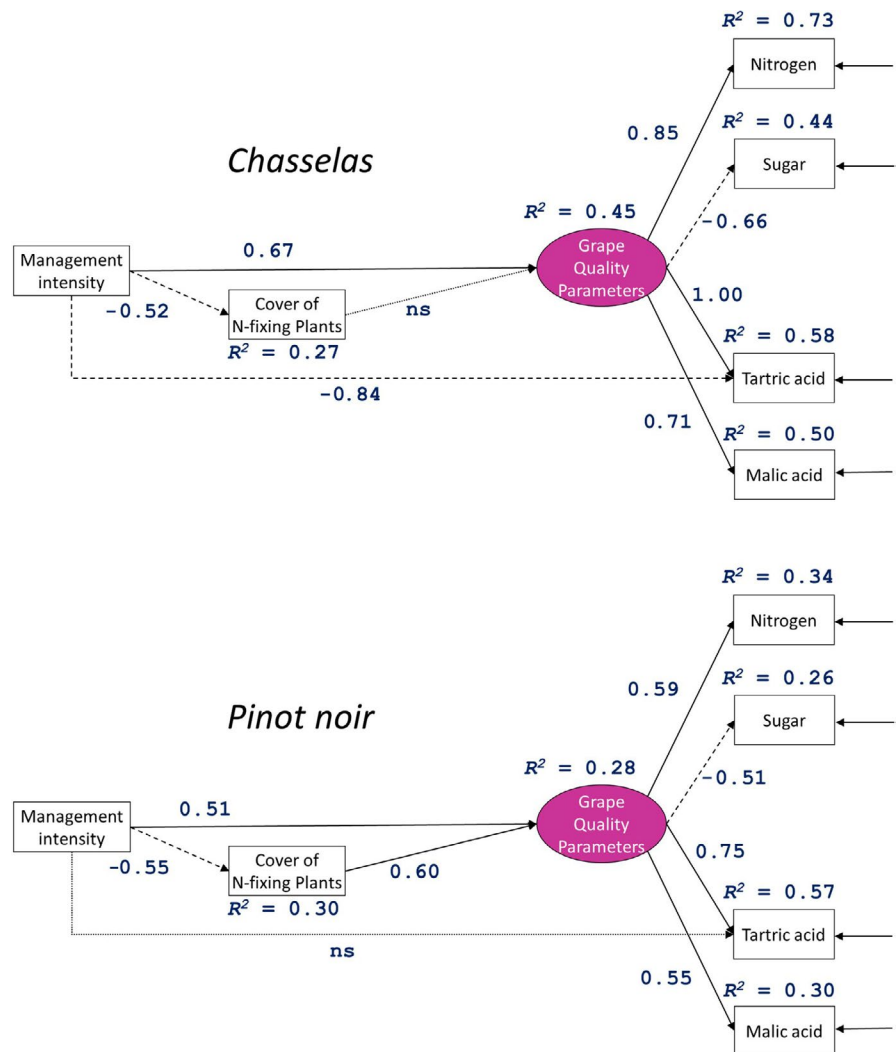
Chasselas

Management intensity

0.67

-0.52

Cover of N-fixing Plants

$R^2 = 0.27$

ns

-0.84

$R^2 = 0.45$

Grape Quality Parameters

0.85

-0.66

1.00

0.71

$R^2 = 0.73$

Nitrogen

$R^2 = 0.44$

Sugar

$R^2 = 0.58$

Tartric acid

$R^2 = 0.50$

Malic acid

Pinot noir

Management intensity

0.51

-0.55

Cover of N-fixing Plants

$R^2 = 0.30$

0.60

ns

$R^2 = 0.28$

Grape Quality Parameters

0.59

-0.51

0.75

0.55

$R^2 = 0.34$

Nitrogen

$R^2 = 0.26$

Sugar

$R^2 = 0.57$

Tartric acid

$R^2 = 0.30$

Malic acid